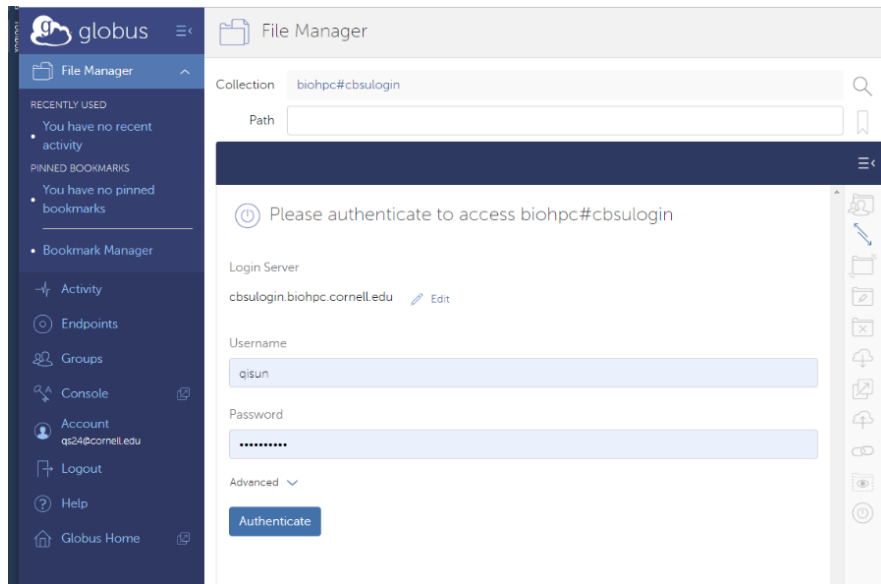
globus

File Manager

RECENTLY USED

You have no recent activity

PINNED BOOKMARKS

You have no pinned bookmarks

Bookmark Manager

Activity

Endpoints

Groups

Console

Account
qs24@cornell.edu

Logout

Help

Globus Home

File Manager

Collection biohpc#cbsulogin

Path

Please authenticate to access biohpc#cbsulogin

Login Server

cbsulogin.biohpc.cornell.edu Edit

Username

qisun

Password

•••••••••••

Advanced

Authenticate